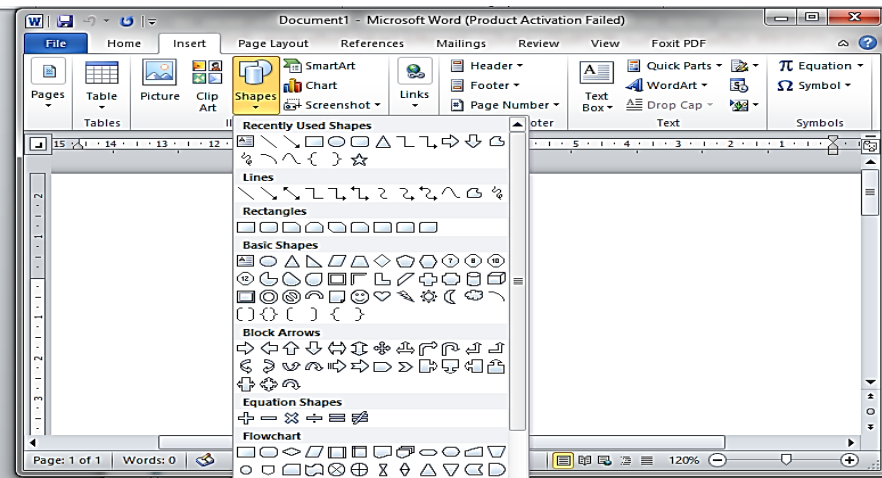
Document1 - Microsoft Word (Product Activation Failed)

File Home Insert Page Layout References Mailings Review View Foxit PDF

Pages Table Picture Clip Art Shapes SmartArt Chart Screenshot Links Header Footer Page Number Text Box Quick Parts WordArt Drop Cap Equation Symbol

Tables Il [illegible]ooter Text Symbols

15 14 13 12 5 4 3 2 1

Recently Used Shapes

Lines

Rectangles

Basic Shapes

Block Arrows

Equation Shapes

Flowchart

Page: 1 of 1 Words: 0 120%